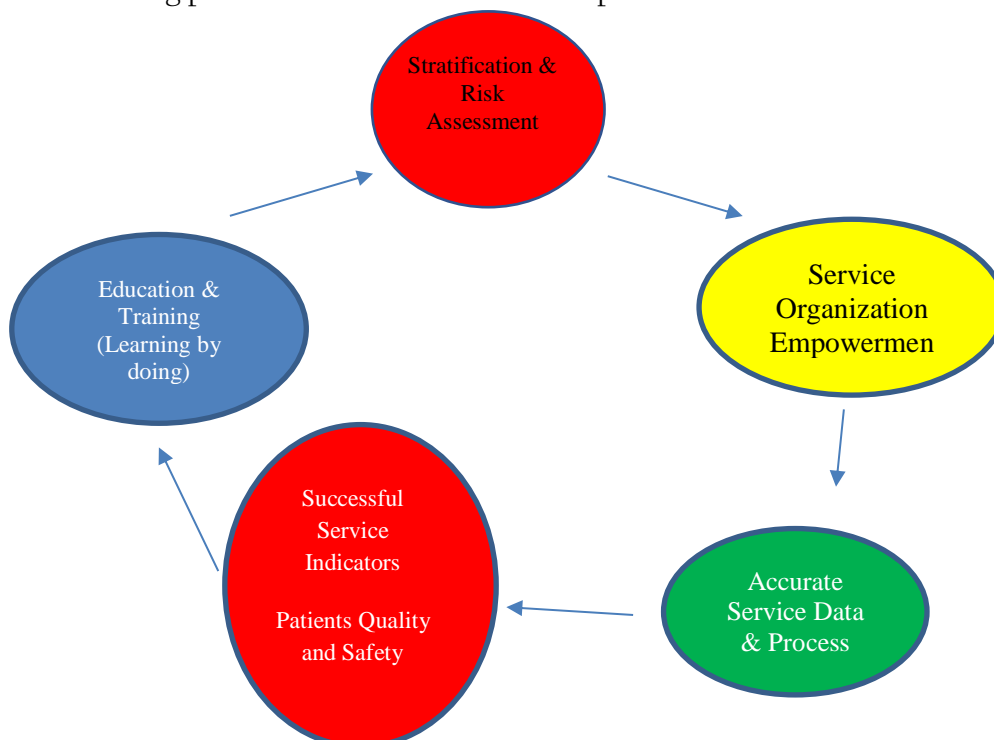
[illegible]

Stratification & Risk Assessment

Service Organization Empowermen

Accurate Service Data & Process

Successful Service Indicators

Patients Quality and Safety

Education & Training (Learning by doing)